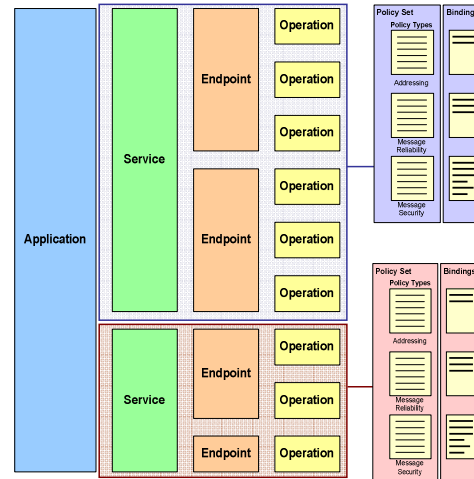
Application

Service

Endpoint

Operation

Operation

Operation

Endpoint

Operation

Operation

Operation

Service

Endpoint

Operation

Operation

Endpoint

Operation

Policy Set
Policy Types
Addressing
Message Reliability
Message Security

Binding

Policy Set
Policy Types
Addressing
Message Reliability
Message Security

Bindings